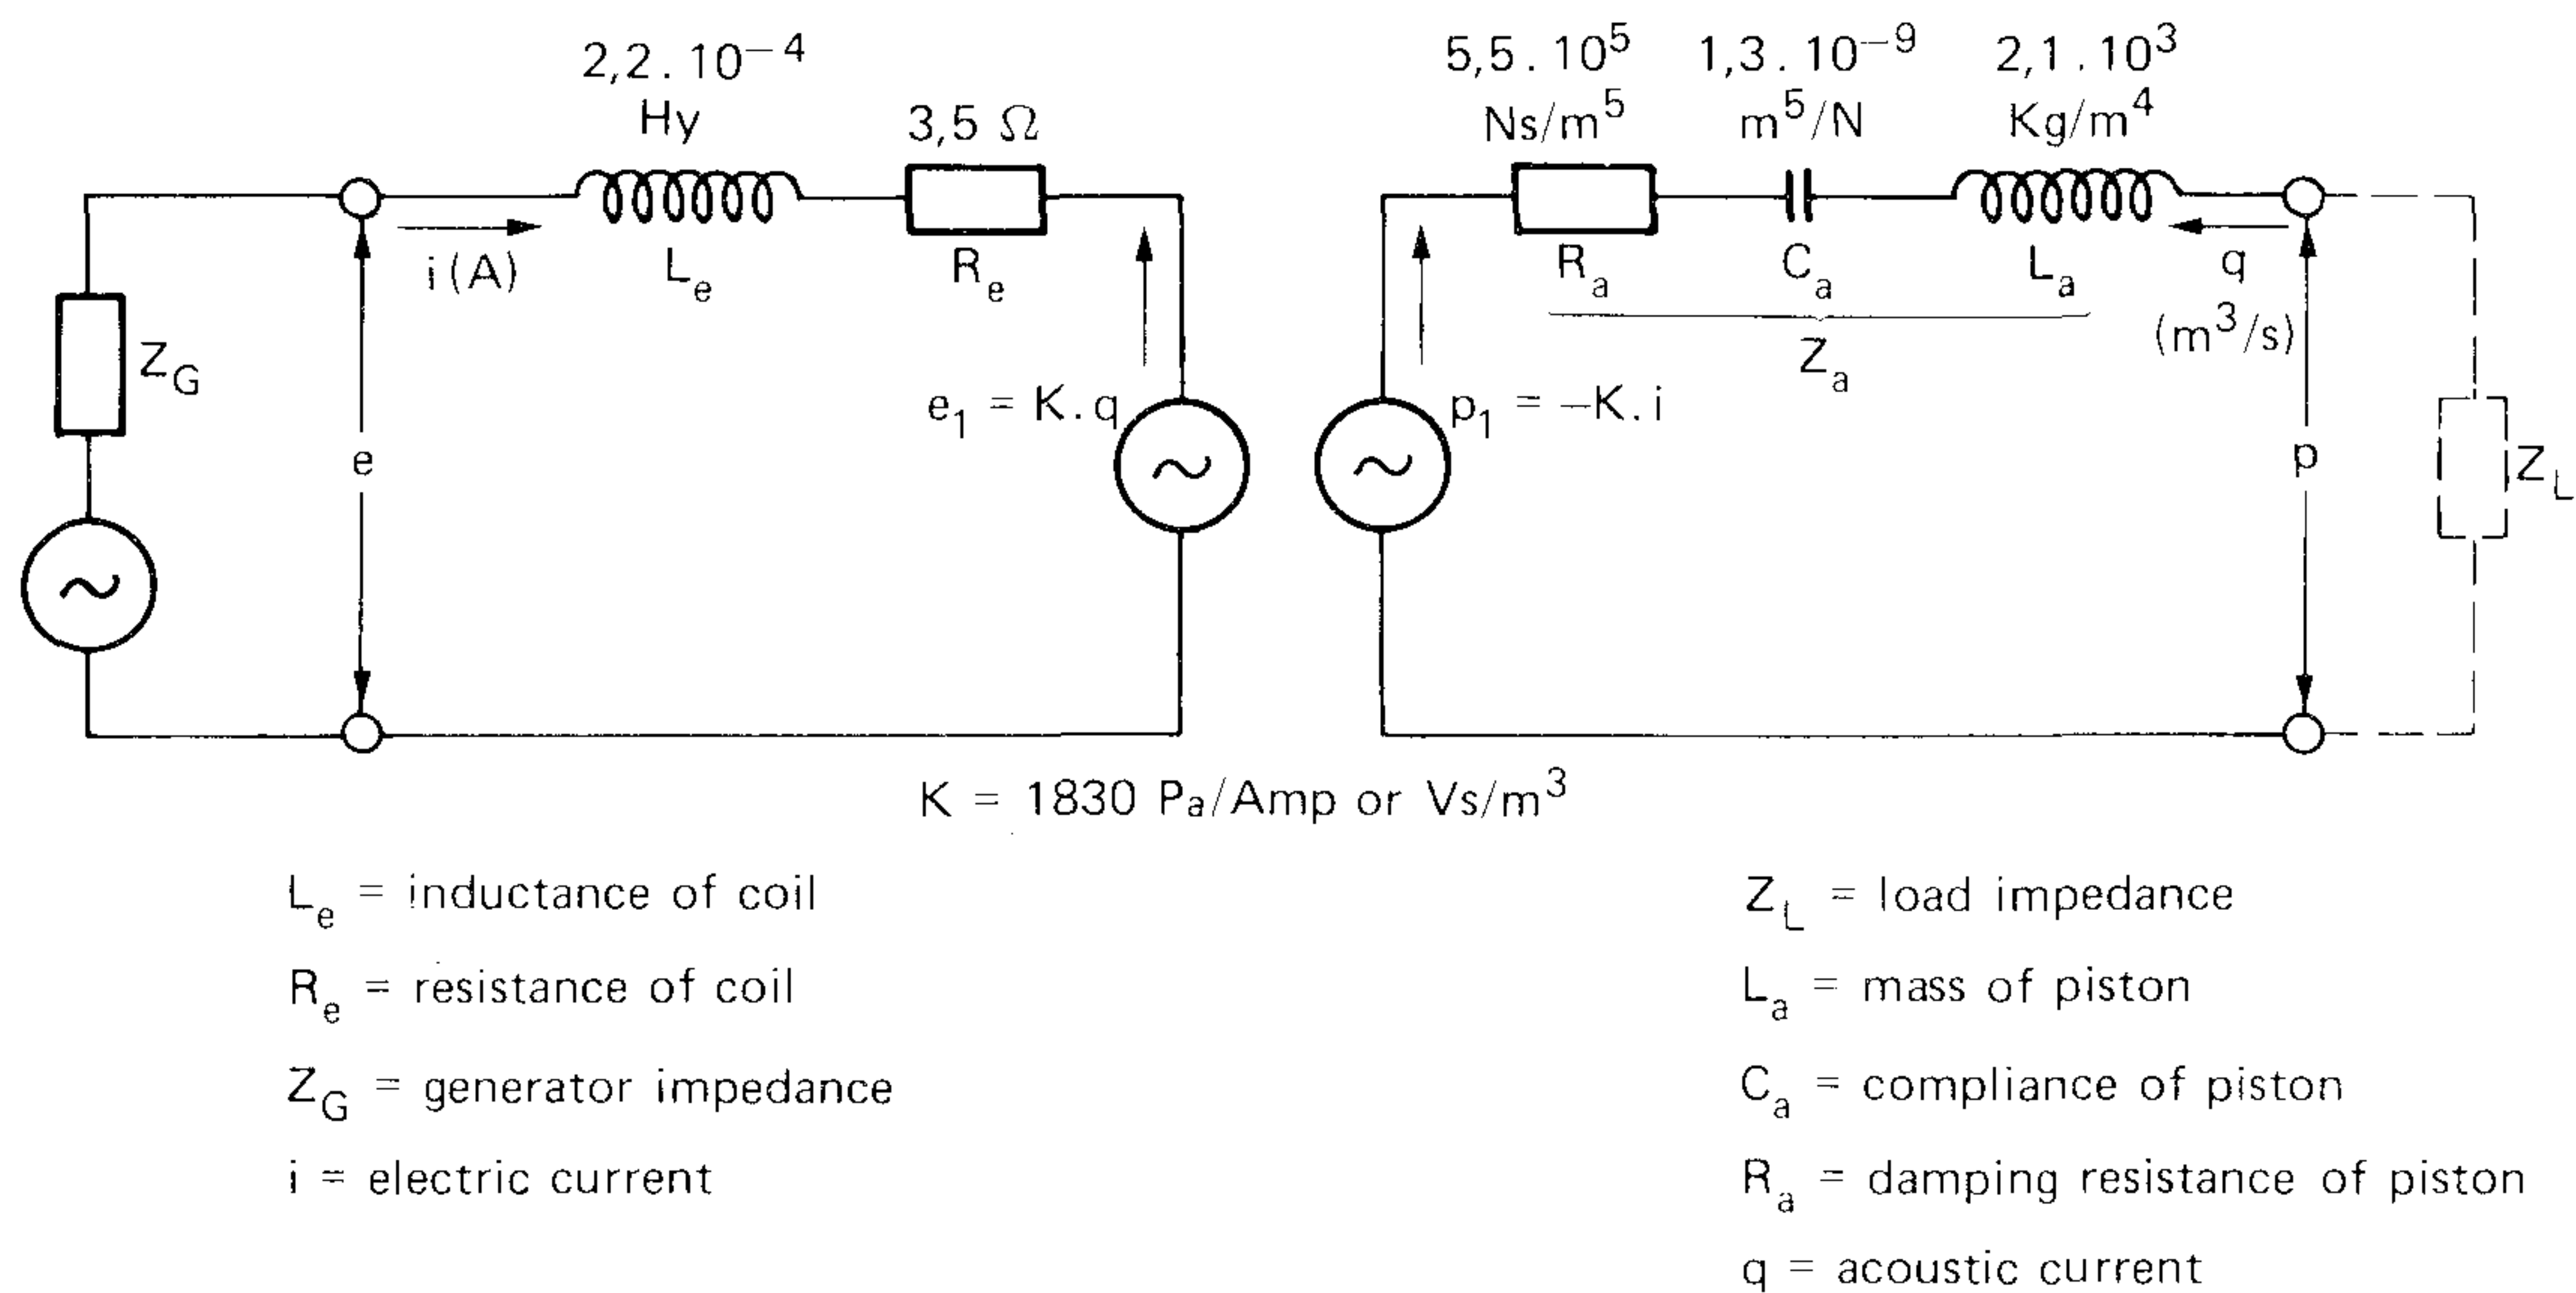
$2,2 . 10^{-4}$ Hy
3,5 Ω
$5,5 . 10^5$ Ns/$m^5$
$1,3 . 10^{-9}$ $m^5$/N
$2,1 . 10^3$ Kg/$m^4$

i (A)
$L_e$
$R_e$
$R_a$
$C_a$
$L_a$
q ($m^3$/s)
$Z_G$
$Z_a$
e
$e_1$ = K . q
$p_1$ = –K . i
p
$Z_L$

K = 1830 Pa/Amp or Vs/$m^3$

$L_e$ = inductance of coil
$R_e$ = resistance of coil
$Z_G$ = generator impedance
i = electric current

$Z_L$ = load impedance
$L_a$ = mass of piston
$C_a$ = compliance of piston
$R_a$ = damping resistance of piston
q = acoustic current